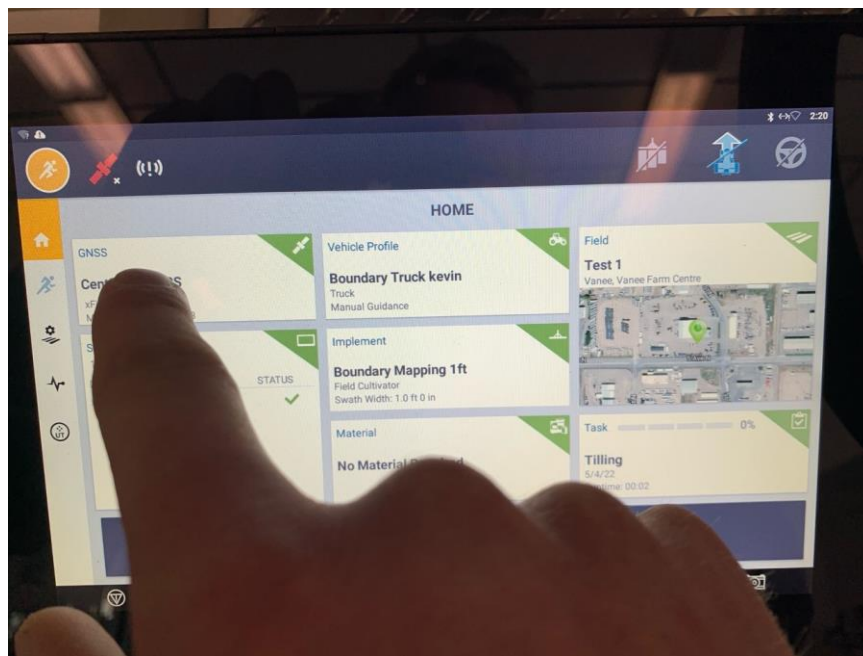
2:20

HOME

GNSS
Cent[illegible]S
xF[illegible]
M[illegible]

S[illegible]
STATUS

Vehicle Profile
Boundary Truck kevin
Truck
Manual Guidance

Implement
Boundary Mapping 1ft
Field Cultivator
Swath Width: 1.0 ft 0 in

Material
No Material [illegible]

Field
Test 1
Vanee, Vanee Farm Centre

Task
0%
Tilling
5/4/22
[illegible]time: 00:02